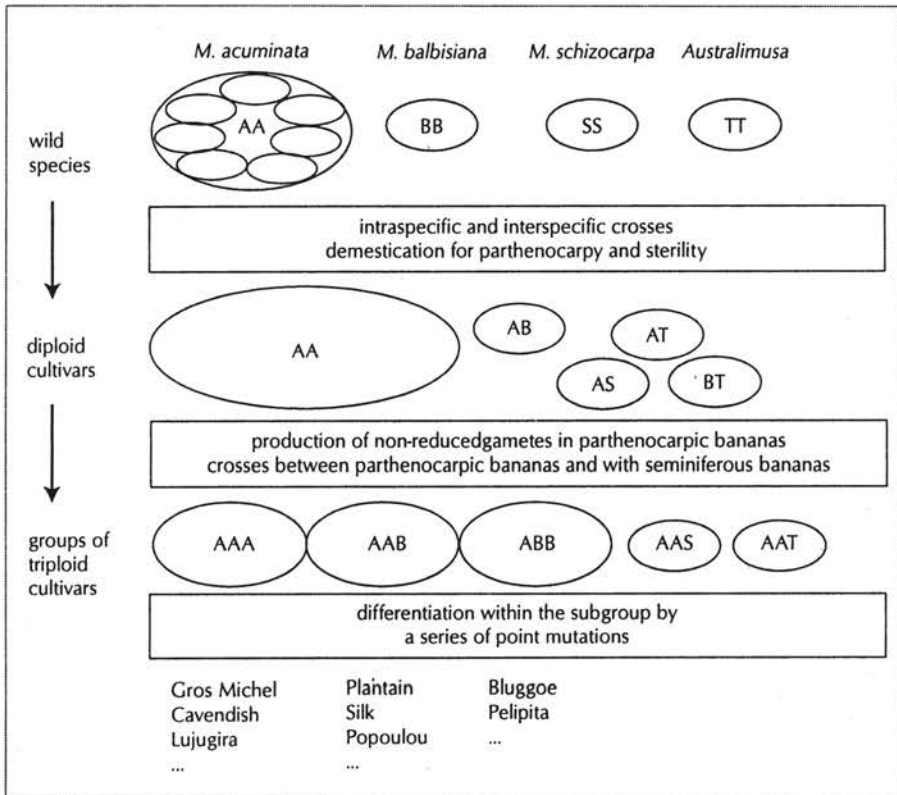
M. acuminata M. balbisiana M. schizocarpa Australimusa

wild species

AA BB SS TT

intraspecific and interspecific crosses
demestication for parthenocarpy and sterility

diploid cultivars

AA AB AT AS BT

production of non-reducedgametes in parthenocarpic bananas
crosses between parthenocarpic bananas and with seminiferous bananas

groups of triploid cultivars

AAA AAB ABB AAS AAT

differentiation within the subgroup by
a series of point mutations

Gros Michel
Cavendish
Lujugira
...

Plantain
Silk
Popoulou
...

Bluggoe
Pelipita
...